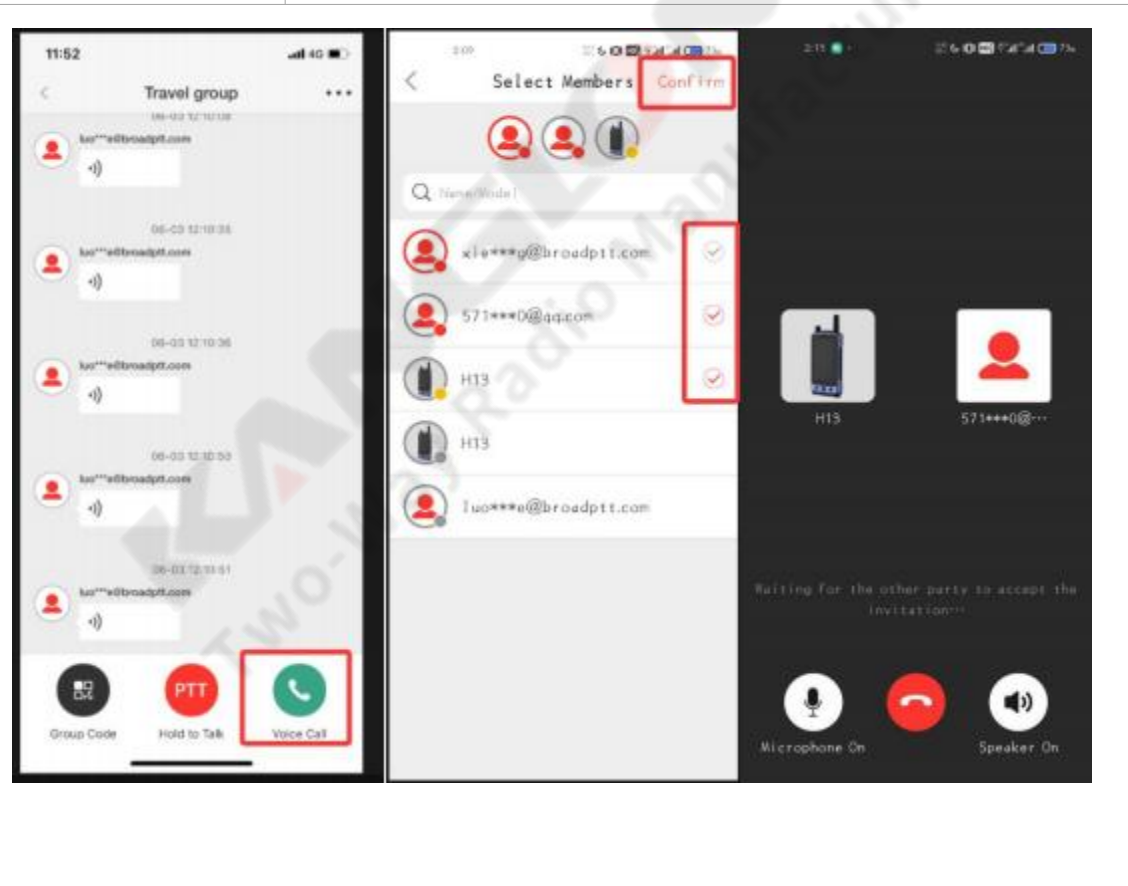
11:52

Travel group

06-03 12:10:08
luo***e@broadptt.com

06-03 12:10:35
luo***e@broadptt.com

06-03 12:10:36
luo***e@broadptt.com

06-03 12:10:50
luo***e@broadptt.com

06-03 12:10:51
luo***e@broadptt.com

PTT

Group Code Hold to Talk Voice Call

2:09

Select Members Confirm

Name/Mode

xie***g@broadptt.com

571***0@qq.com

H13

H13

luo***e@broadptt.com

2:11

H13 571***0@···

Waiting for the other party to accept the invitation···

Microphone On Speaker On

Two-Way Radio Manufacturer